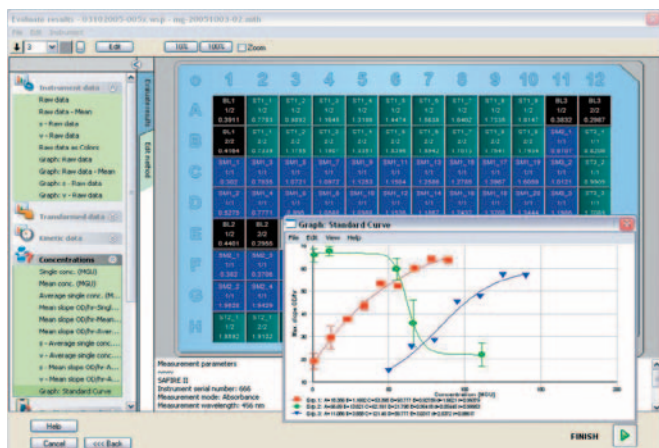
Evaluate results - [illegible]

File Edit Instrument

2 Edit 10% 100% Zoom

Instrument data

Raw data
Raw data - Mean
x - Raw data
y - Raw data
Raw data as Colors
Graph: Raw data
Graph: Raw data - Mean
Graph: x - Raw data
Graph: y - Raw data

Transformed data

Kinetic data

Concentrations

Single conc. (MGU)
Mean conc. (MGU)
Average single conc. (M...
Mean slope OD/hr-Singl...
Mean slope OD/hr-Mean...
Mean slope OD/hr-Avera...
x - Average single conc...
y - Average single conc...
x - Mean slope OD/hr-A...
y - Mean slope OD/hr-A...
Graph: Standard Curve

Evaluate results

Edit method

| 0 | 1 | 2 | 3 | 4 | 5 | 6 | 7 | 8 | 9 | 10 | 11 | 12 |
|---|---|---|---|---|---|---|---|---|---|---|---|---|
| A | BL1 1/2 0.3911 | ST1_1 1/2 0.7783 | ST1_2 1/2 0.9652 | ST1_3 1/2 1.1645 | ST1_4 1/2 1.3186 | ST1_5 1/2 1.4474 | ST1_6 1/2 1.5838 | ST1_7 1/2 1.6462 | ST1_8 1/2 1.7335 | ST1_9 1/2 1.8147 | BL3 1/2 0.3832 | BL3 2/2 0.2987 |
| B | BL1 2/2 0.4184 | ST1_1 2/2 | ST1_2 2/2 | ST1_3 2/2 | ST1_4 2/2 | ST1_5 2/2 | ST1_6 2/2 | ST1_7 2/2 | ST1_8 2/2 | ST1_9 2/2 | SMI_1 | ST3_1 |
| C | SM1_1 | SM1_3 | SM1_5 | SM1_7 | SM1_9 | SM1_11 | SM1_13 | SM1_15 | SM1_17 | SM1_19 | SM3_2 | ST3_2 |
| D | SM1_2 | SM1_4 | SM1_6 | SM1_8 | SM1_10 | SM1_12 | SM1_14 | SM1_16 | SM1_18 | SM1_20 | SM3_3 | ST3_3 |
| E | BL2 1/2 0.4401 | BL2 2/2 0.2955 | | | | | | | | | | |
| F | SM2_1 1/1 0.382 | SM2_3 1/1 0.3756 | | | | | | | | | | |
| G | SM2_2 1/1 | SM2_4 1/1 | | | | | | | | | | |
| H | ST2_1 1/2 1.8562 | ST2_1 2/2 1.9132 | | | | | | | | | | |

Graph: Standard Curve

File Edit View Help

Max slope OD/hr

Concentration [MGU]

Measurement parameters
SAFIRE II
Instrument serial number: 666
Measurement mode: Absorbance
Measurement wavelength: 450 nm

Help
Cancel
<<< Back
FINISH